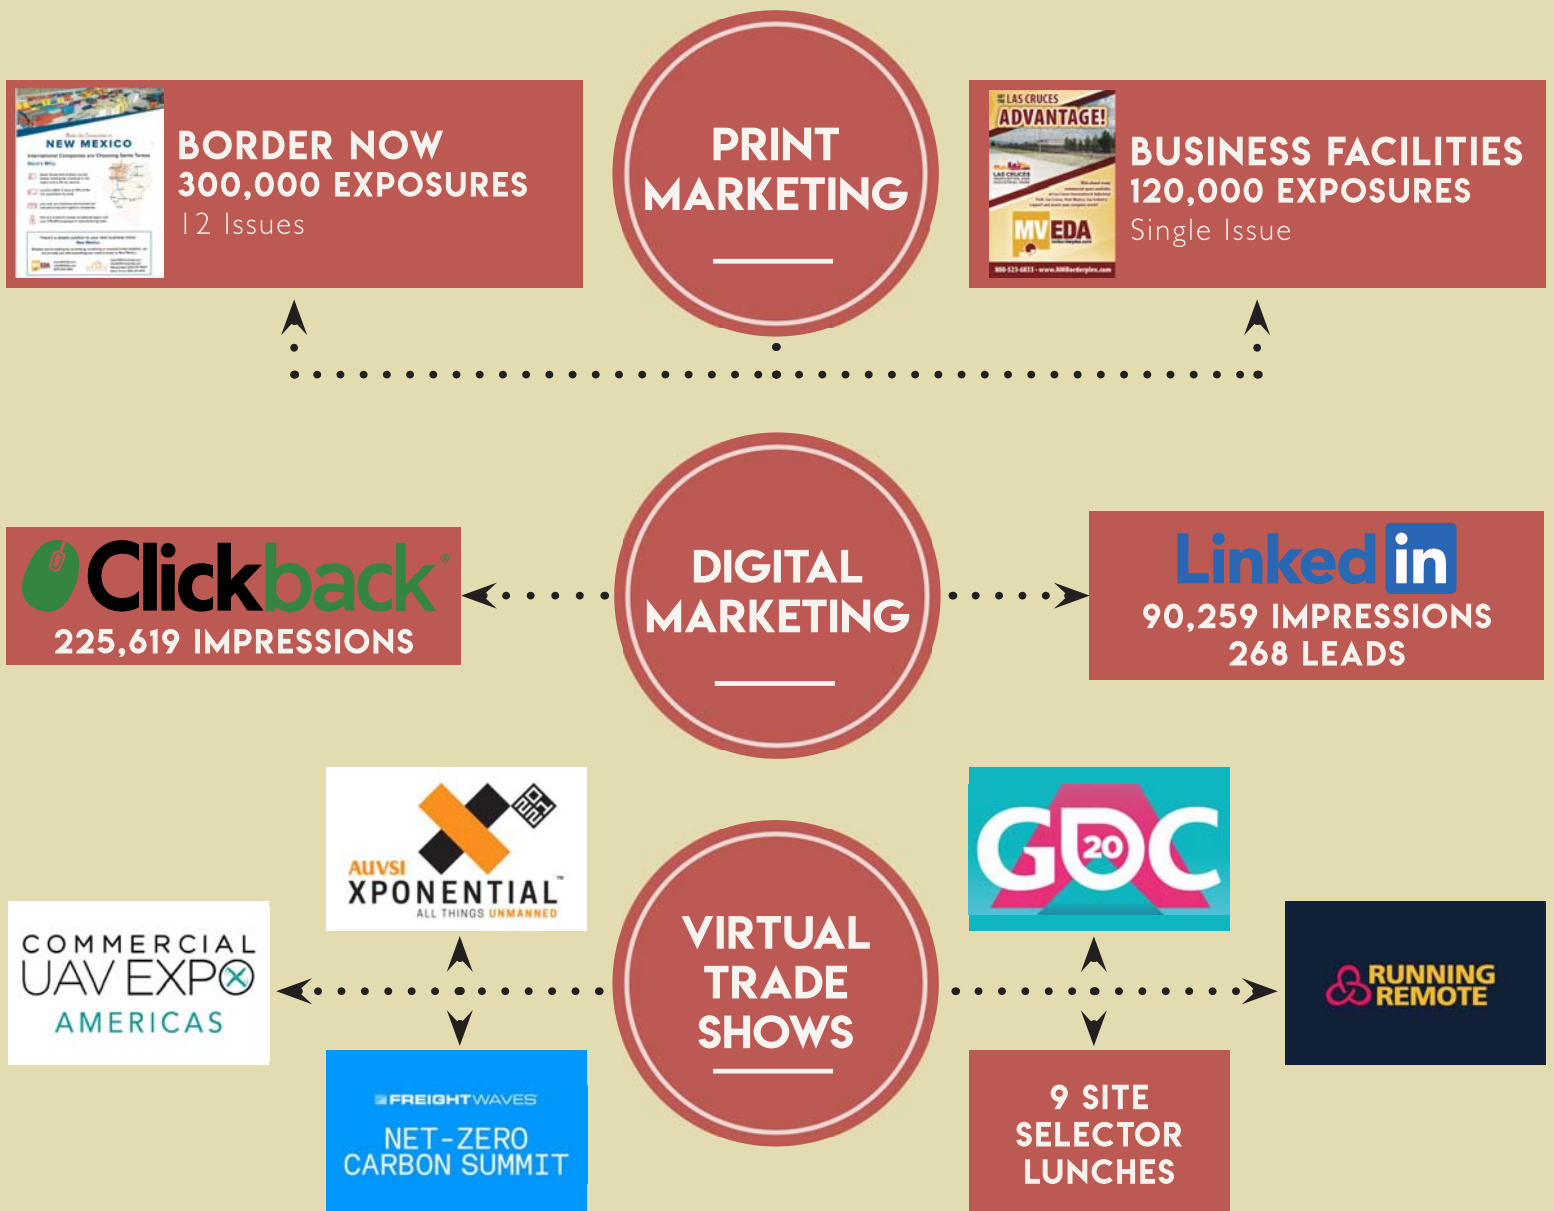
NEW MEXICO

BORDER NOW
300,000 EXPOSURES
12 Issues

PRINT MARKETING

LAS CRUCES
ADVANTAGE!
MVEDA

BUSINESS FACILITIES
120,000 EXPOSURES
Single Issue

Clickback
225,619 IMPRESSIONS

DIGITAL MARKETING

LinkedIn
90,259 IMPRESSIONS
268 LEADS

AUVSI XPONENTIAL ALL THINGS UNMANNED

GDC 20

COMMERCIAL UAV EXPO AMERICAS

VIRTUAL TRADE SHOWS

RUNNING REMOTE

FREIGHTWAVES
NET-ZERO CARBON SUMMIT

9 SITE SELECTOR LUNCHES